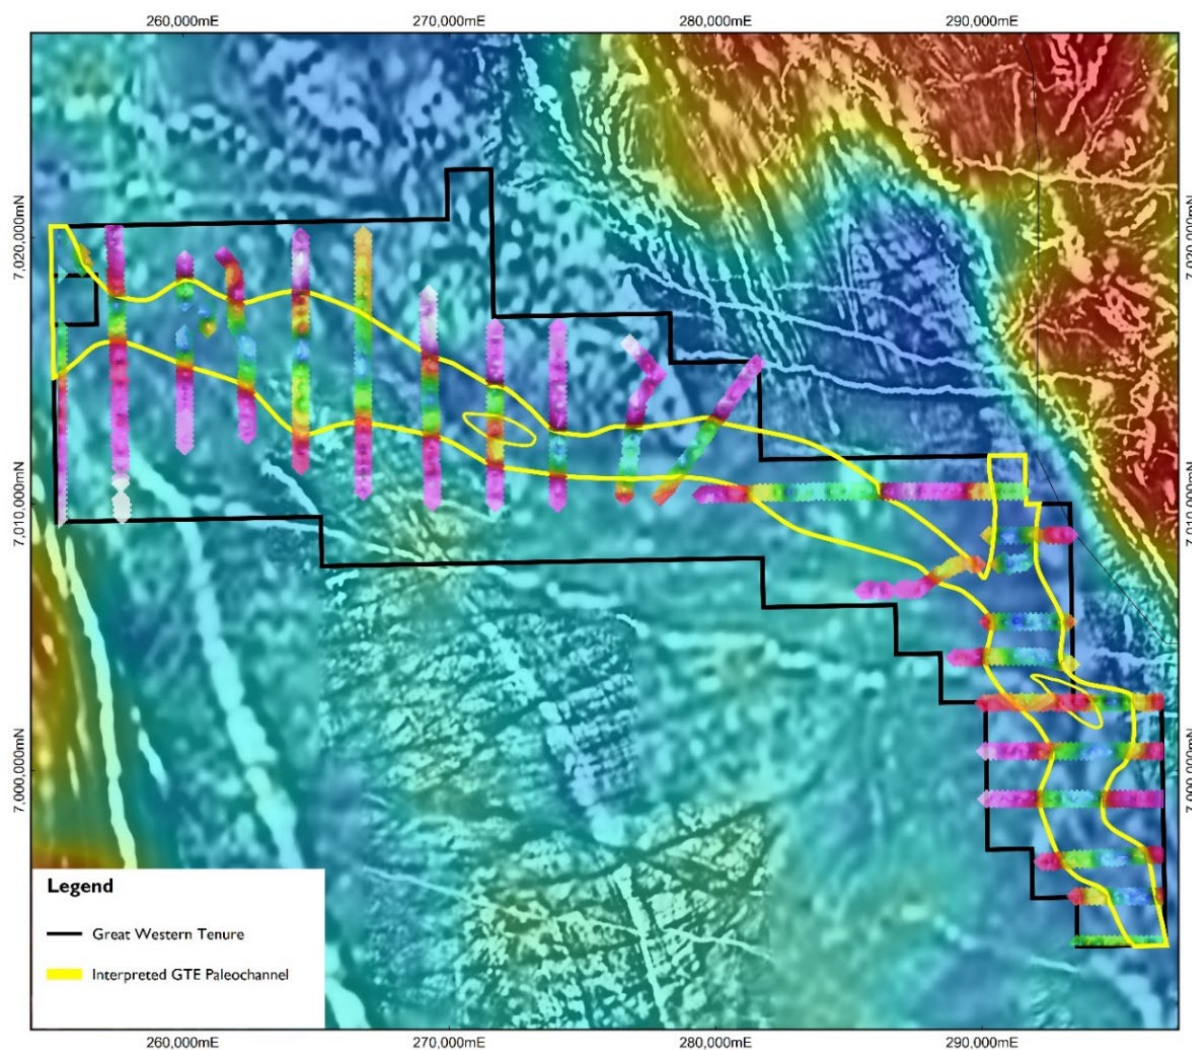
260,000mE
270,000mE
280,000mE
290,000mE

7,020,000mN
7,010,000mN
7,000,000mN

7,020,000mN
7,010,000mN
7,000,000mN

Legend

Great Western Tenure

Interpreted GTE Paleochannel

260,000mE
270,000mE
280,000mE
290,000mE